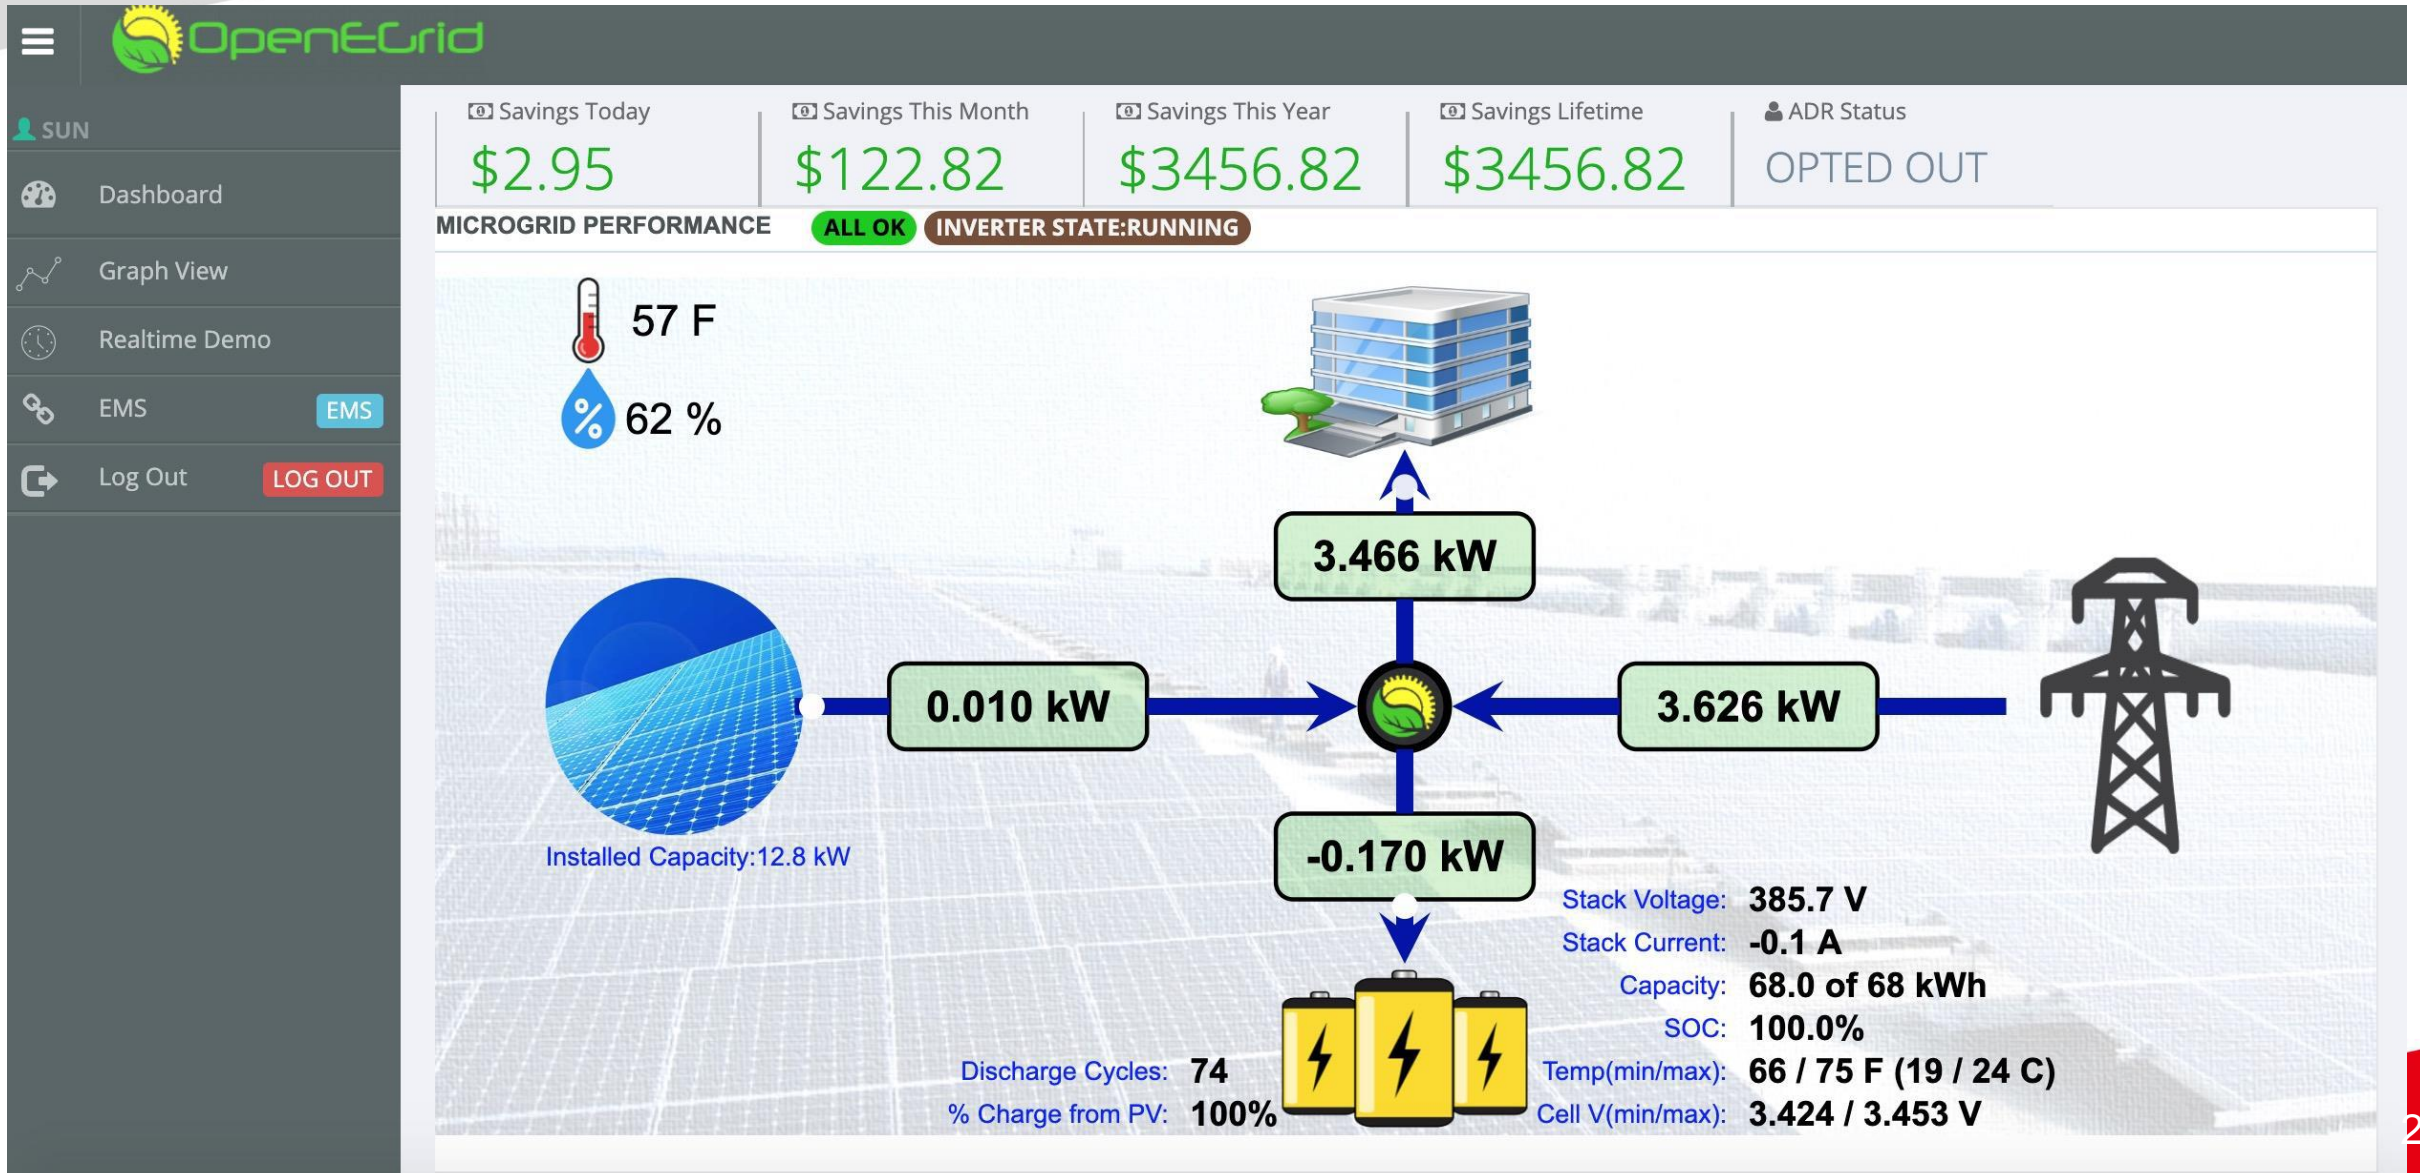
OpenEGrid

SUN

Dashboard

Graph View

Realtime Demo

EMS EMS

Log Out LOG OUT

Savings Today
$2.95

Savings This Month
$122.82

Savings This Year
$3456.82

Savings Lifetime
$3456.82

ADR Status
OPTED OUT

MICROGRID PERFORMANCE ALL OK INVERTER STATE:RUNNING

57 F

62 %

3.466 kW

0.010 kW

3.626 kW

-0.170 kW

Installed Capacity:12.8 kW

Stack Voltage: 385.7 V
Stack Current: -0.1 A
Capacity: 68.0 of 68 kWh
SOC: 100.0%
Temp(min/max): 66 / 75 F (19 / 24 C)
Cell V(min/max): 3.424 / 3.453 V

Discharge Cycles: 74
% Charge from PV: 100%